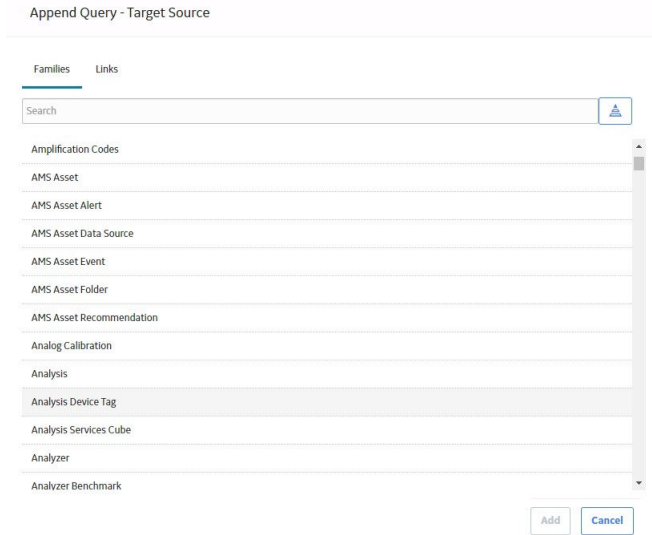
Append Query - Target Source

Families Links

Search

Amplification Codes

AMS Asset

AMS Asset Alert

AMS Asset Data Source

AMS Asset Event

AMS Asset Folder

AMS Asset Recommendation

Analog Calibration

Analysis

Analysis Device Tag

Analysis Services Cube

Analyzer

Analyzer Benchmark

Add Cancel